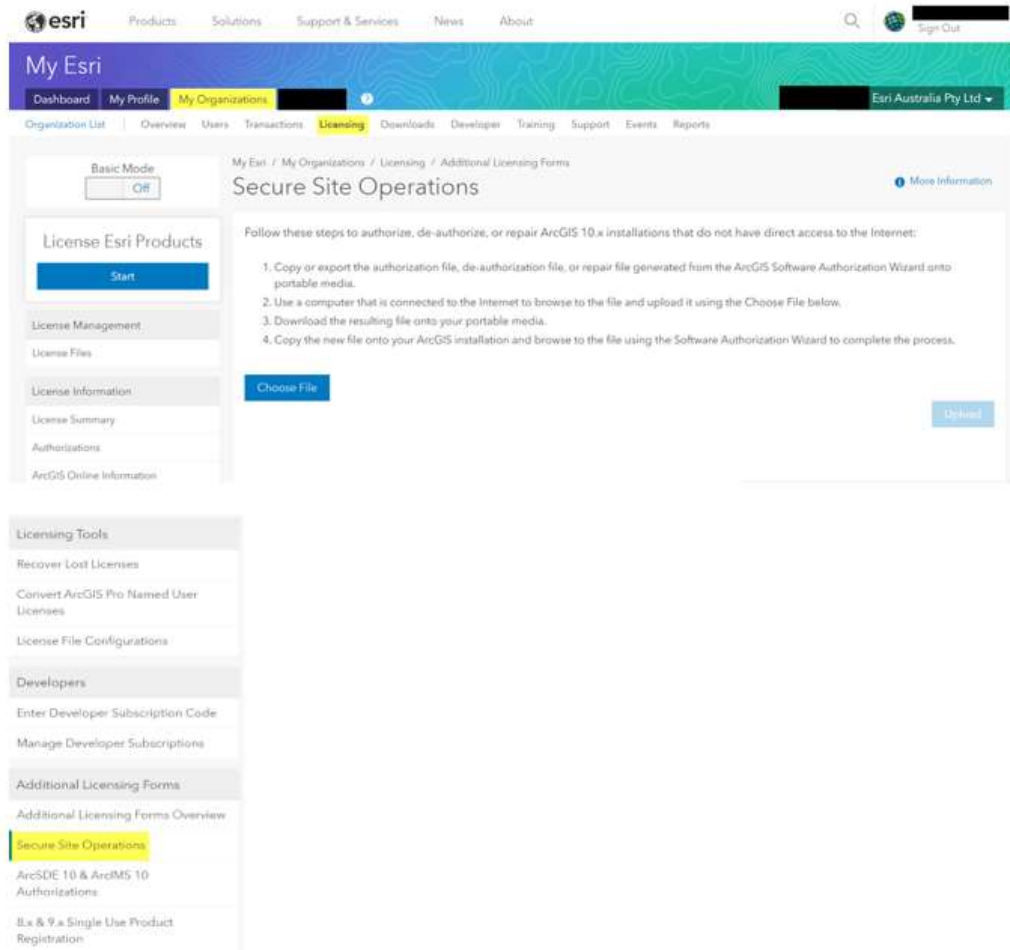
esri Products Solutions Support & Services News About

Sign Out

My Esri

Dashboard My Profile My Organizations

Esri Australia Pty Ltd

Organization List | Overview Users Transactions Licensing Downloads Developer Training Support Events Reports

Basic Mode
Off

License Esri Products

Start

License Management

License Files

License Information

License Summary

Authorizations

ArcGIS Online Information

My Esri / My Organizations / Licensing / Additional Licensing Forms

Secure Site Operations

More Information

Follow these steps to authorize, de-authorize, or repair ArcGIS 10.x installations that do not have direct access to the Internet:

1. Copy or export the authorization file, de-authorization file, or repair file generated from the ArcGIS Software Authorization Wizard onto portable media.
2. Use a computer that is connected to the Internet to browse to the file and upload it using the Choose File below.
3. Download the resulting file onto your portable media.
4. Copy the new file onto your ArcGIS installation and browse to the file using the Software Authorization Wizard to complete the process.

Choose File

Upload

Licensing Tools

Recover Lost Licenses

Convert ArcGIS Pro Named User Licenses

License File Configurations

Developers

Enter Developer Subscription Code

Manage Developer Subscriptions

Additional Licensing Forms

Additional Licensing Forms Overview

Secure Site Operations

ArcSDE 10 & ArcIMS 10 Authorizations

8.x & 9.x Single Use Product Registration